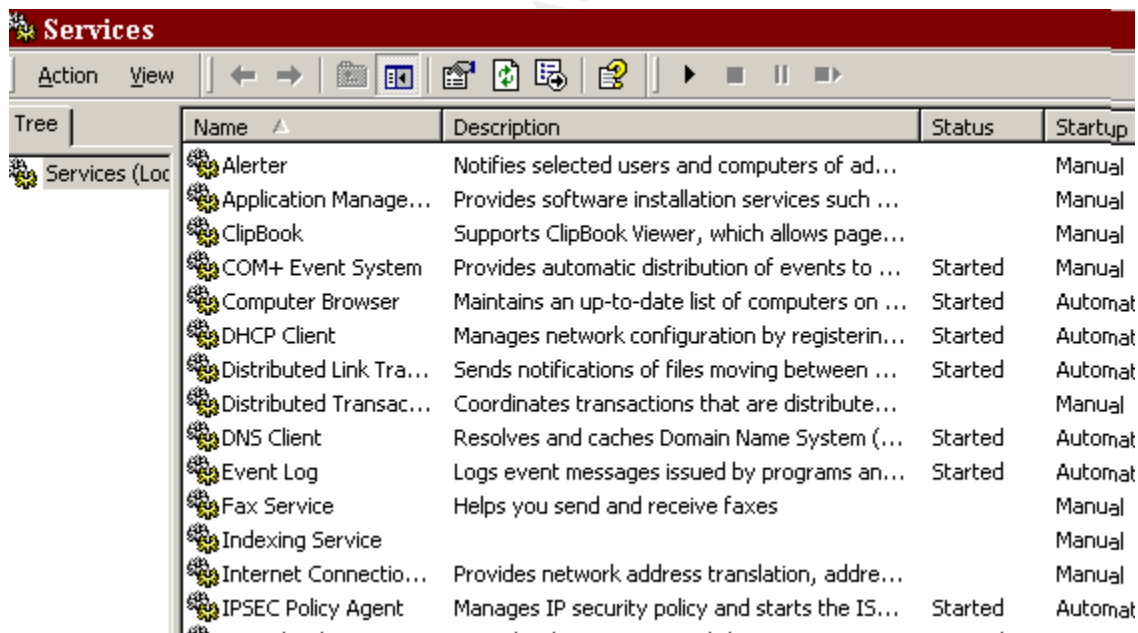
Services

Action View

Tree

Services (Loc

| Name | Description | Status | Startup |
|---|---|---|---|
| Alerter | Notifies selected users and computers of ad... | | Manual |
| Application Manage... | Provides software installation services such ... | | Manual |
| ClipBook | Supports ClipBook Viewer, which allows page... | | Manual |
| COM+ Event System | Provides automatic distribution of events to ... | Started | Manual |
| Computer Browser | Maintains an up-to-date list of computers on ... | Started | Automat |
| DHCP Client | Manages network configuration by registerin... | Started | Automat |
| Distributed Link Tra... | Sends notifications of files moving between ... | Started | Automat |
| Distributed Transac... | Coordinates transactions that are distribute... | | Manual |
| DNS Client | Resolves and caches Domain Name System (... | Started | Automat |
| Event Log | Logs event messages issued by programs an... | Started | Automat |
| Fax Service | Helps you send and receive faxes | | Manual |
| Indexing Service | | | Manual |
| Internet Connectio... | Provides network address translation, addre... | | Manual |
| IPSEC Policy Agent | Manages IP security policy and starts the IS... | Started | Automat |